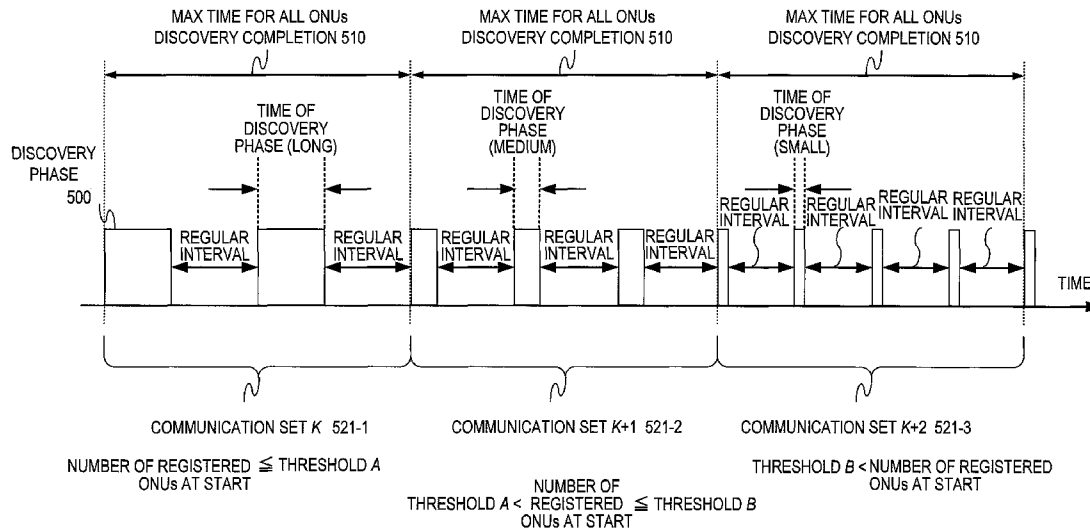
MAX TIME FOR ALL ONUs DISCOVERY COMPLETION 510

MAX TIME FOR ALL ONUs DISCOVERY COMPLETION 510

MAX TIME FOR ALL ONUs DISCOVERY COMPLETION 510

DISCOVERY PHASE 500

TIME OF DISCOVERY PHASE (LONG)

REGULAR INTERVAL

REGULAR INTERVAL

TIME OF DISCOVERY PHASE (MEDIUM)

REGULAR INTERVAL

REGULAR INTERVAL

REGULAR INTERVAL

TIME OF DISCOVERY PHASE (SMALL)

REGULAR INTERVAL

REGULAR INTERVAL

REGULAR INTERVAL

REGULAR INTERVAL

TIME

COMMUNICATION SET $K$ 521-1

COMMUNICATION SET $K$+1 521-2

COMMUNICATION SET $K$+2 521-3

NUMBER OF REGISTERED ONUs AT START $\leqq$ THRESHOLD $A$

THRESHOLD $A$ < NUMBER OF REGISTERED ONUs AT START $\leqq$ THRESHOLD $B$

THRESHOLD $B$ < NUMBER OF REGISTERED ONUs AT START